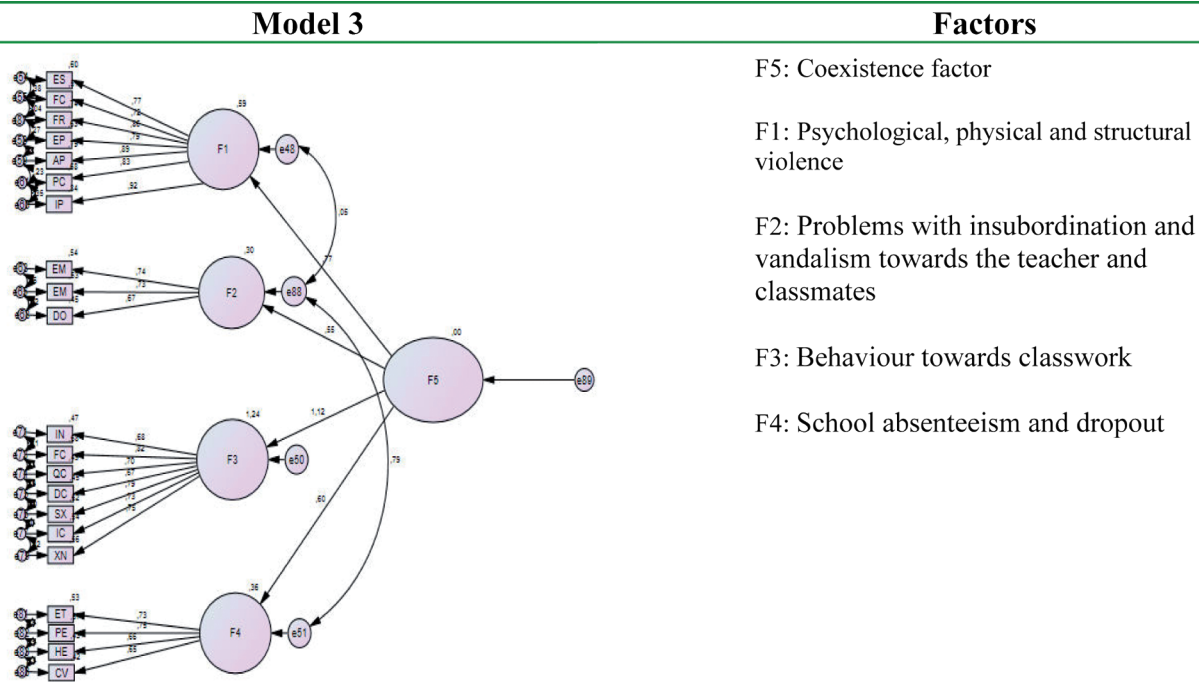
| Model 3 | Factors |
|---|---|
| ,60 ES FC FR EP AP PC IP ,77 ,78 ,86 ,79 ,89 ,83 ,92 ,59 F1 e48 ,06 ,77 ,54 EM EM DO ,74 ,73 ,67 ,30 F2 e88 ,55 ,00 F5 e89 1,12 ,47 IN FC QC DC SX IC XN ,68 ,82 ,70 ,67 ,75 ,73 ,75 1,24 F3 e50 ,79 ,60 ,53 ET PE HE CV ,73 ,78 ,66 ,65 ,36 F4 e51 | F5: Coexistence factor<br><br>F1: Psychological, physical and structural violence<br><br>F2: Problems with insubordination and vandalism towards the teacher and classmates<br><br>F3: Behaviour towards classwork<br><br>F4: School absenteeism and dropout |